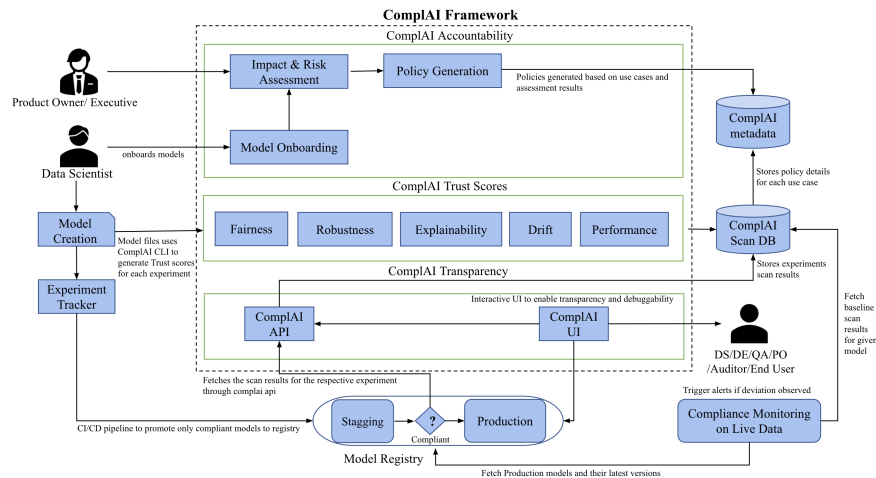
ComplAI Framework

ComplAI Accountability

Product Owner/ Executive

Impact & Risk Assessment

Policy Generation

Policies generated based on use cases and assessment results

ComplAI metadata

Data Scientist

onboards models

Model Onboarding

Stores policy details for each use case

ComplAI Trust Scores

Model Creation

Model files uses ComplAI CLI to generate Trust scores for each experiment

Fairness

Robustness

Explainability

Drift

Performance

ComplAI Scan DB

Experiment Tracker

ComplAI Transparency

Stores experiments scan results

Interactive UI to enable transparency and debuggability

ComplAI API

ComplAI UI

Fetch baseline scan results for giver model

DS/DE/QA/PO /Auditor/End User

Fetches the scan results for the respective experiment through complai api

Trigger alerts if deviation observed

Stagging

?

Compliant

Production

Compliance Monitoring on Live Data

CI/CD pipeline to promote only compliant models to registry

Model Registry

Fetch Production models and their latest versions